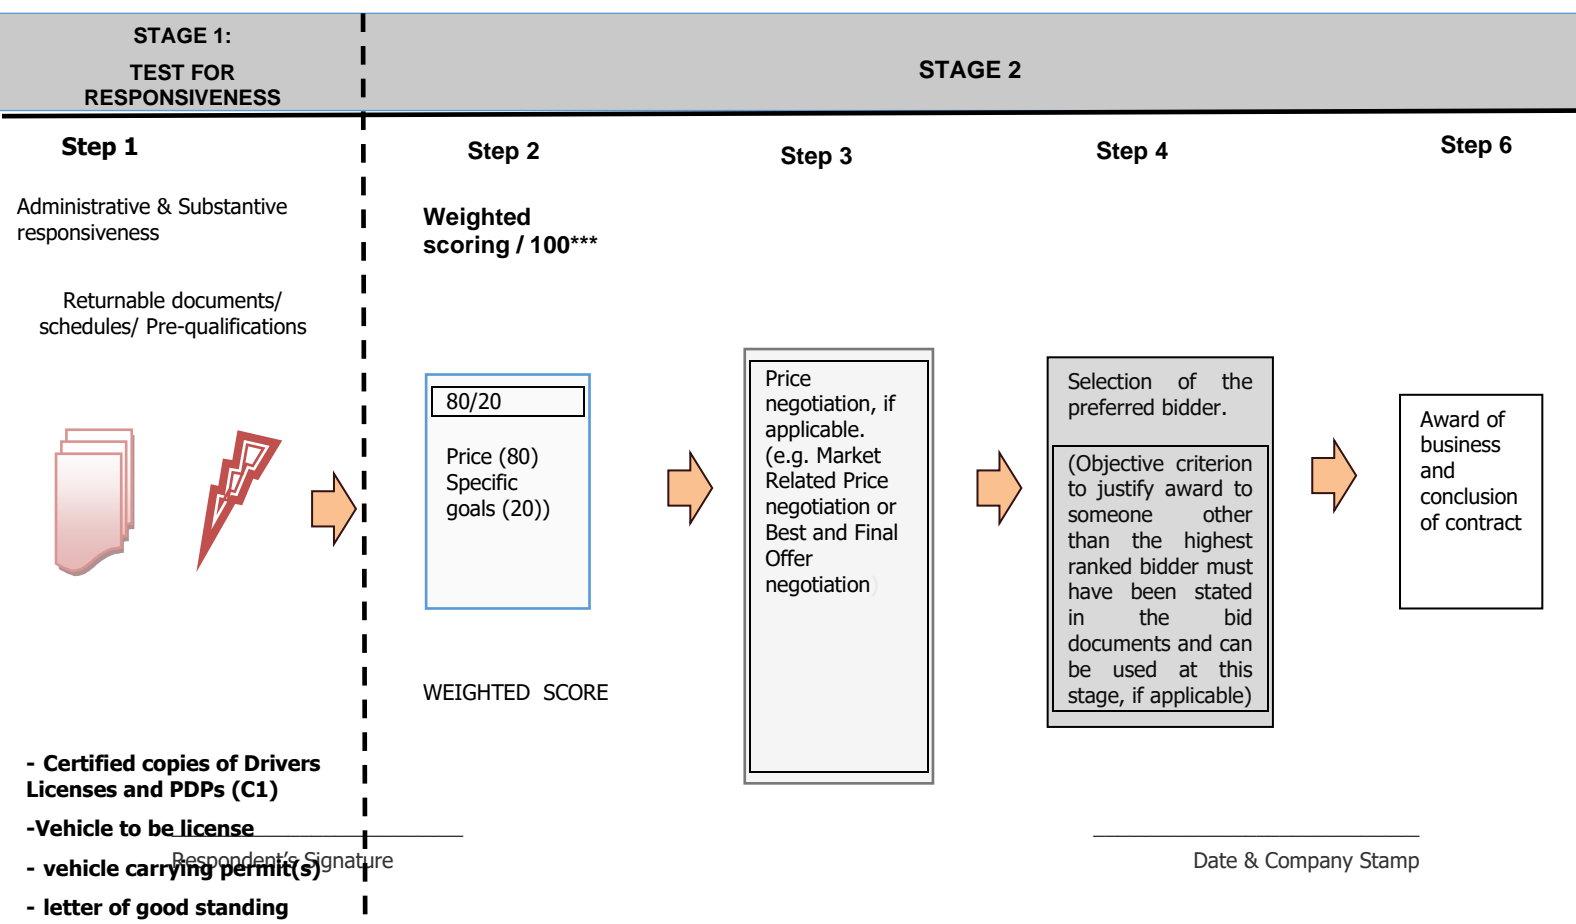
STAGE 1:
TEST FOR RESPONSIVENESS

STAGE 2

Step 1

Administrative & Substantive responsiveness

Returnable documents/ schedules/ Pre-qualifications

Step 2

Weighted scoring / 100***

80/20

Price (80) Specific goals (20))

WEIGHTED SCORE

Step 3

Price negotiation, if applicable. (e.g. Market Related Price negotiation or Best and Final Offer negotiation)

Step 4

Selection of the preferred bidder.

(Objective criterion to justify award to someone other than the highest ranked bidder must have been stated in the bid documents and can be used at this stage, if applicable)

Step 6

Award of business and conclusion of contract

- Certified copies of Drivers Licenses and PDPs (C1)

-Vehicle to be license

- vehicle carrying permit(s)

- letter of good standing

Respondent's Signature

Date & Company Stamp